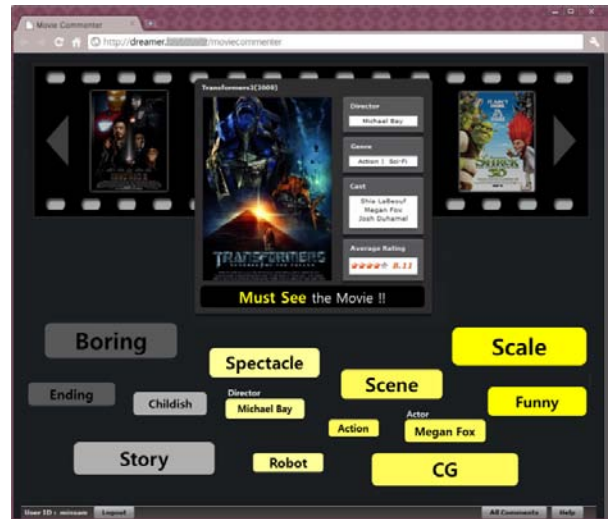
Movie Commenter

http://dreamer.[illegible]/moviecommenter

Transformers2(2009)

Director
Michael Bay

Genre
Action | Sci-Fi

Cast
Shia LaBeouf
Megan Fox
Josh Duhamel

Average Rating
8.11

TRANSFORMERS

SHREK

Must See the Movie !!

Boring

Spectacle

Scale

Ending

Childish

Director
Michael Bay

Scene

Funny

Action

Actor
Megan Fox

Story

Robot

CG

User ID : minsam

Logout

All Comments

Help